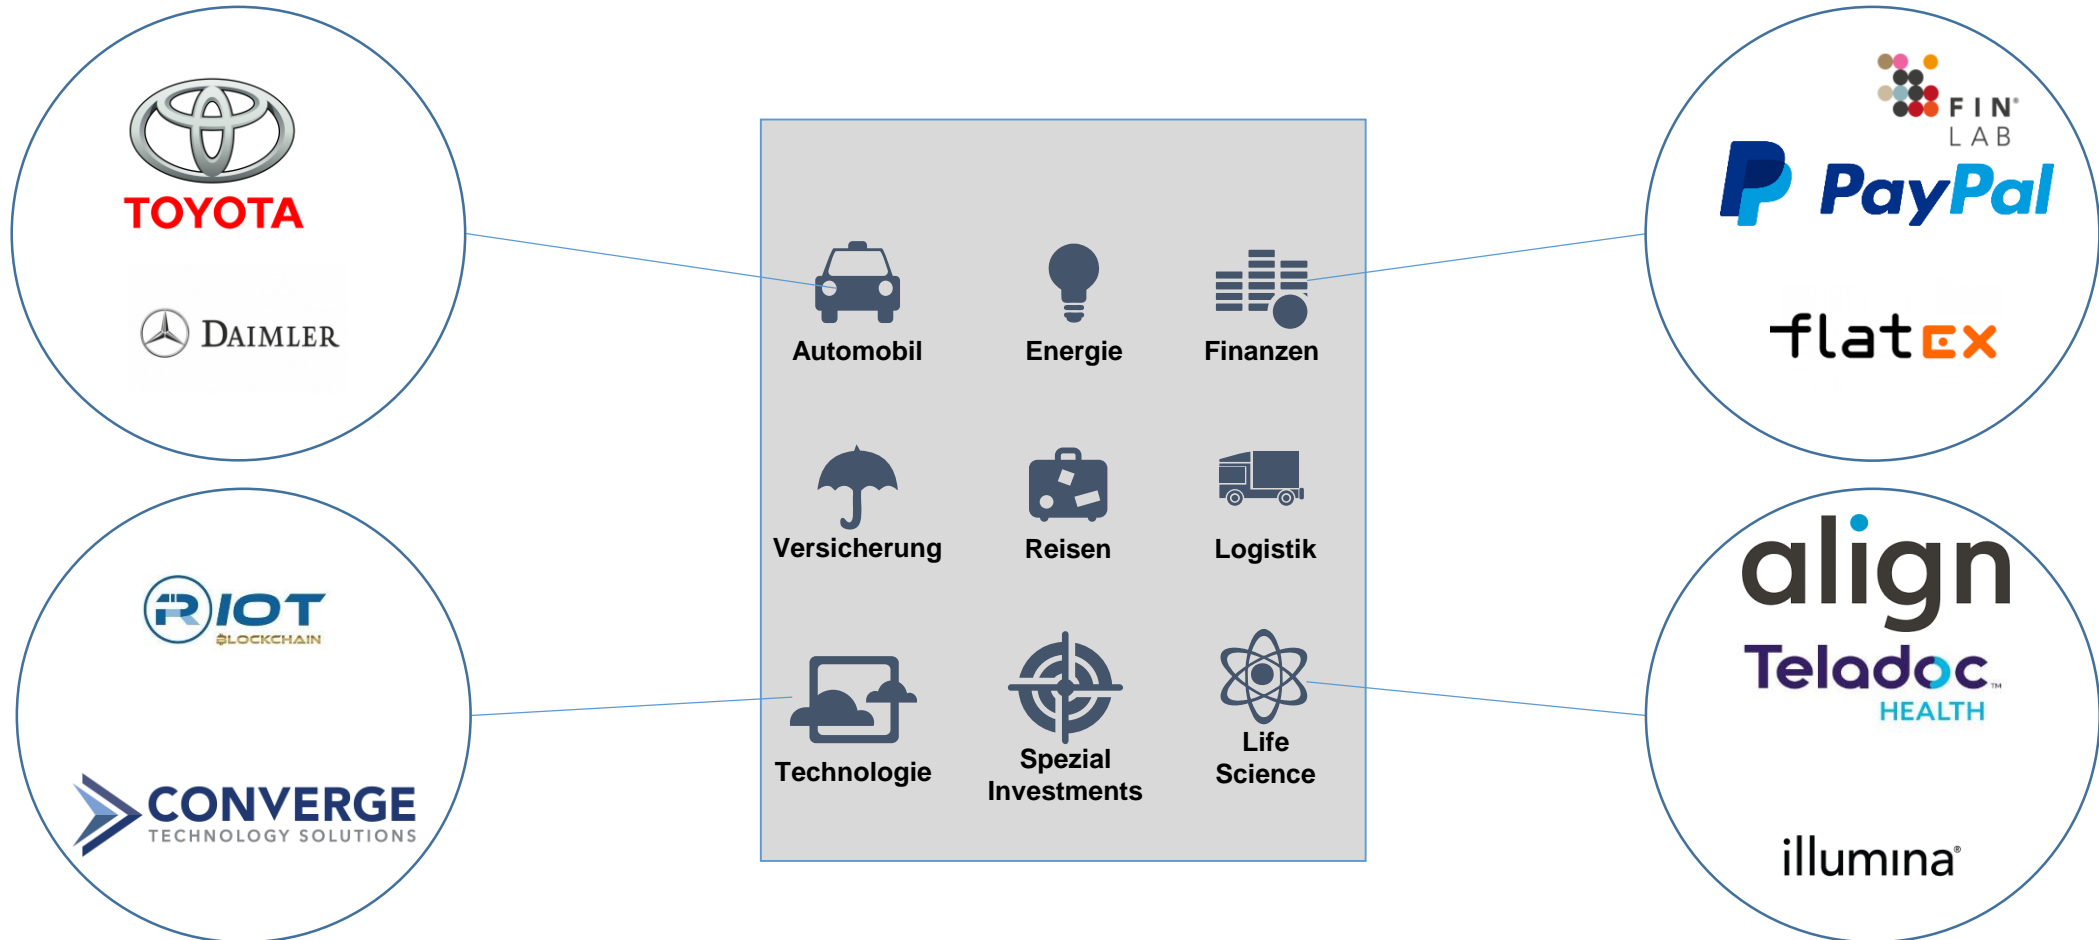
TOYOTA

DAIMLER

Automobil

Energie

Finanzen

FIN LAB

PayPal

flatex

Versicherung

Reisen

Logistik

RIOT BLOCKCHAIN

CONVERGE TECHNOLOGY SOLUTIONS

Technologie

Spezial Investments

Life Science

align

Teladoc HEALTH

illumina